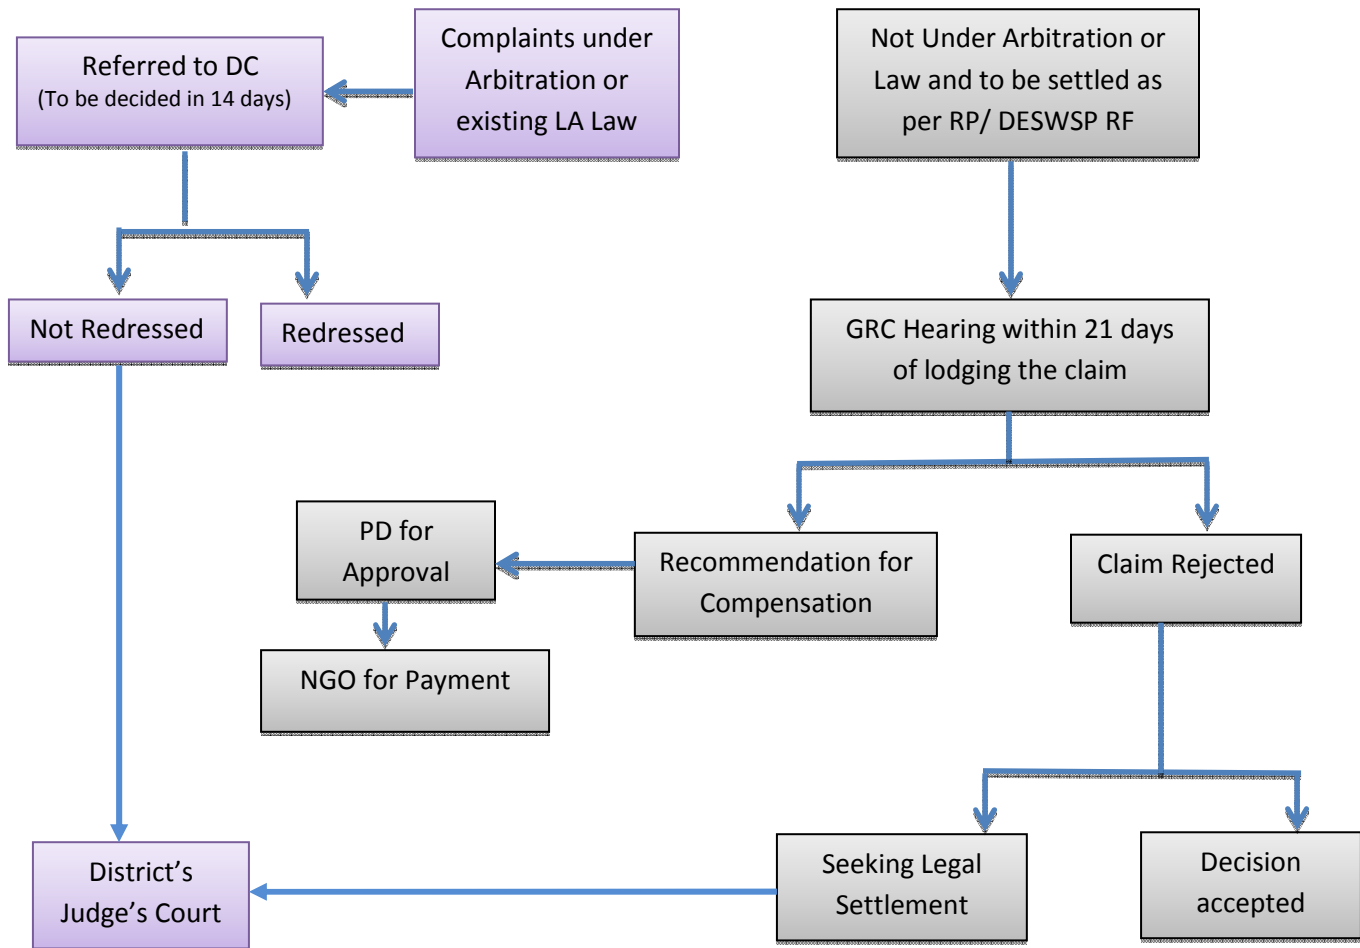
Referred to DC
(To be decided in 14 days)

Complaints under Arbitration or existing LA Law

Not Under Arbitration or Law and to be settled as per RP/ DESWSP RF

Not Redressed

Redressed

GRC Hearing within 21 days of lodging the claim

PD for Approval

Recommendation for Compensation

Claim Rejected

NGO for Payment

District's Judge's Court

Seeking Legal Settlement

Decision accepted